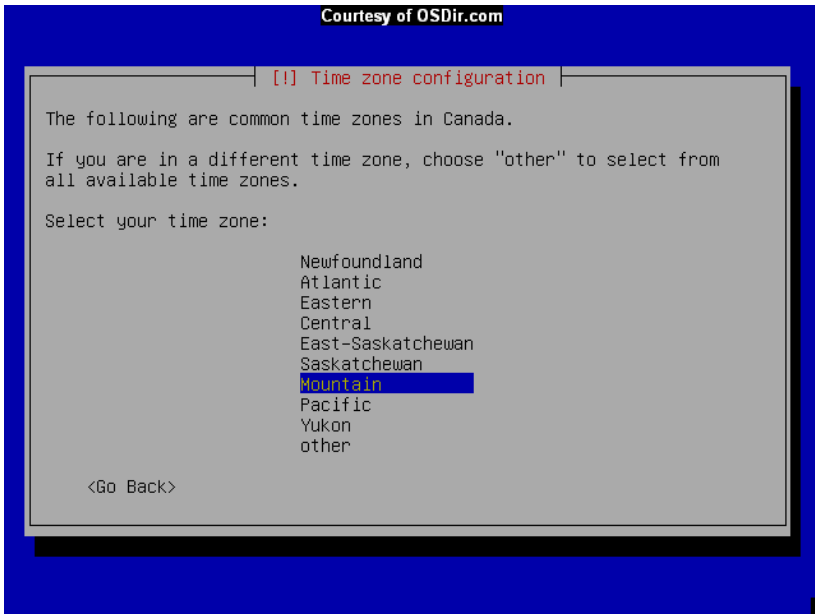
Courtesy of OSDir.com

[!] Time zone configuration

The following are common time zones in Canada.

If you are in a different time zone, choose "other" to select from all available time zones.

Select your time zone:

Newfoundland
Atlantic
Eastern
Central
East-Saskatchewan
Saskatchewan
Mountain
Pacific
Yukon
other

<Go Back>